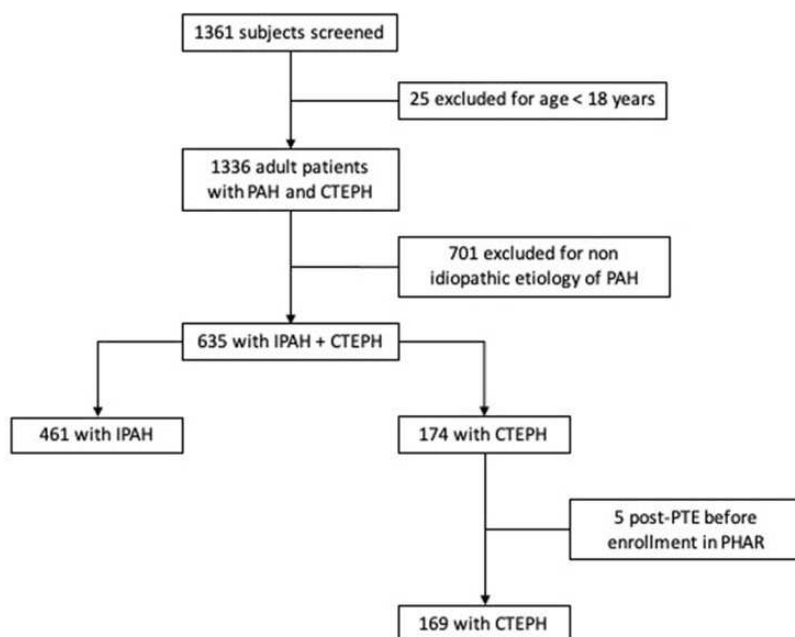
1361 subjects screened

25 excluded for age < 18 years

1336 adult patients with PAH and CTEPH

701 excluded for non idiopathic etiology of PAH

635 with IPAH + CTEPH

461 with IPAH

174 with CTEPH

5 post-PTE before enrollment in PHAR

169 with CTEPH